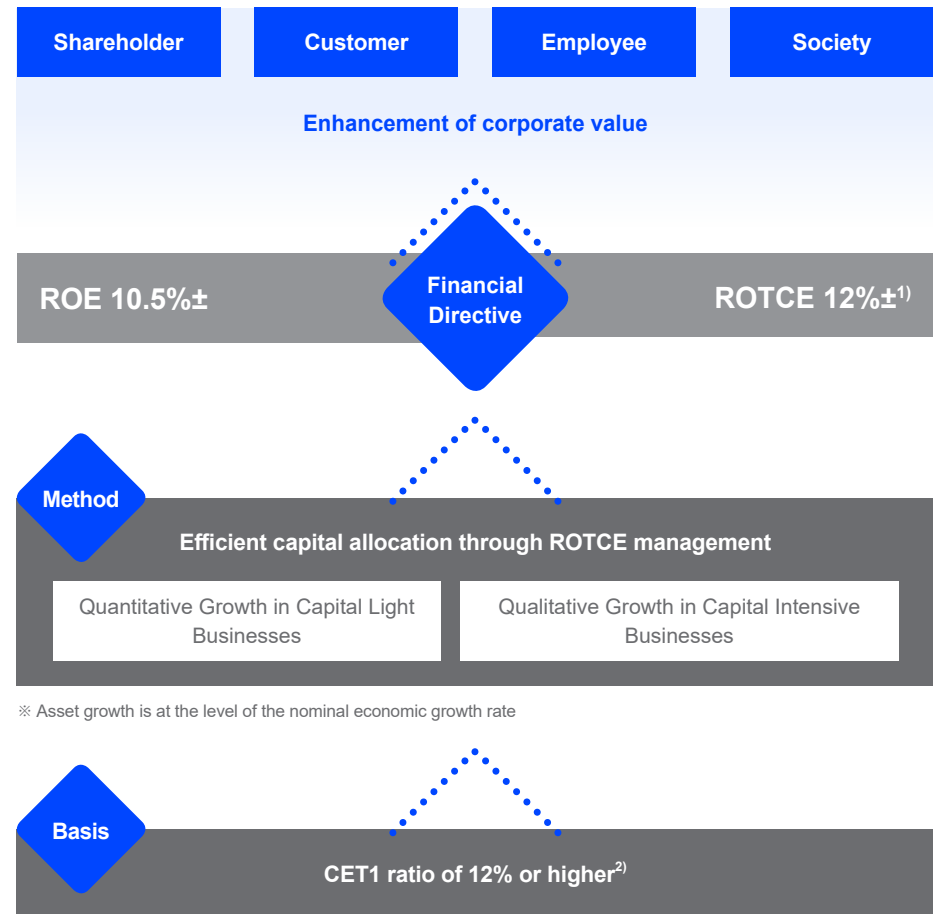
Shareholder

Customer

Employee

Society

Enhancement of corporate value

ROE 10.5%±

Financial Directive

ROTCE 12%±$^{1)}$

Method

Efficient capital allocation through ROTCE management

Quantitative Growth in Capital Light Businesses

Qualitative Growth in Capital Intensive Businesses

※ Asset growth is at the level of the nominal economic growth rate

Basis

CET1 ratio of 12% or higher$^{2)}$